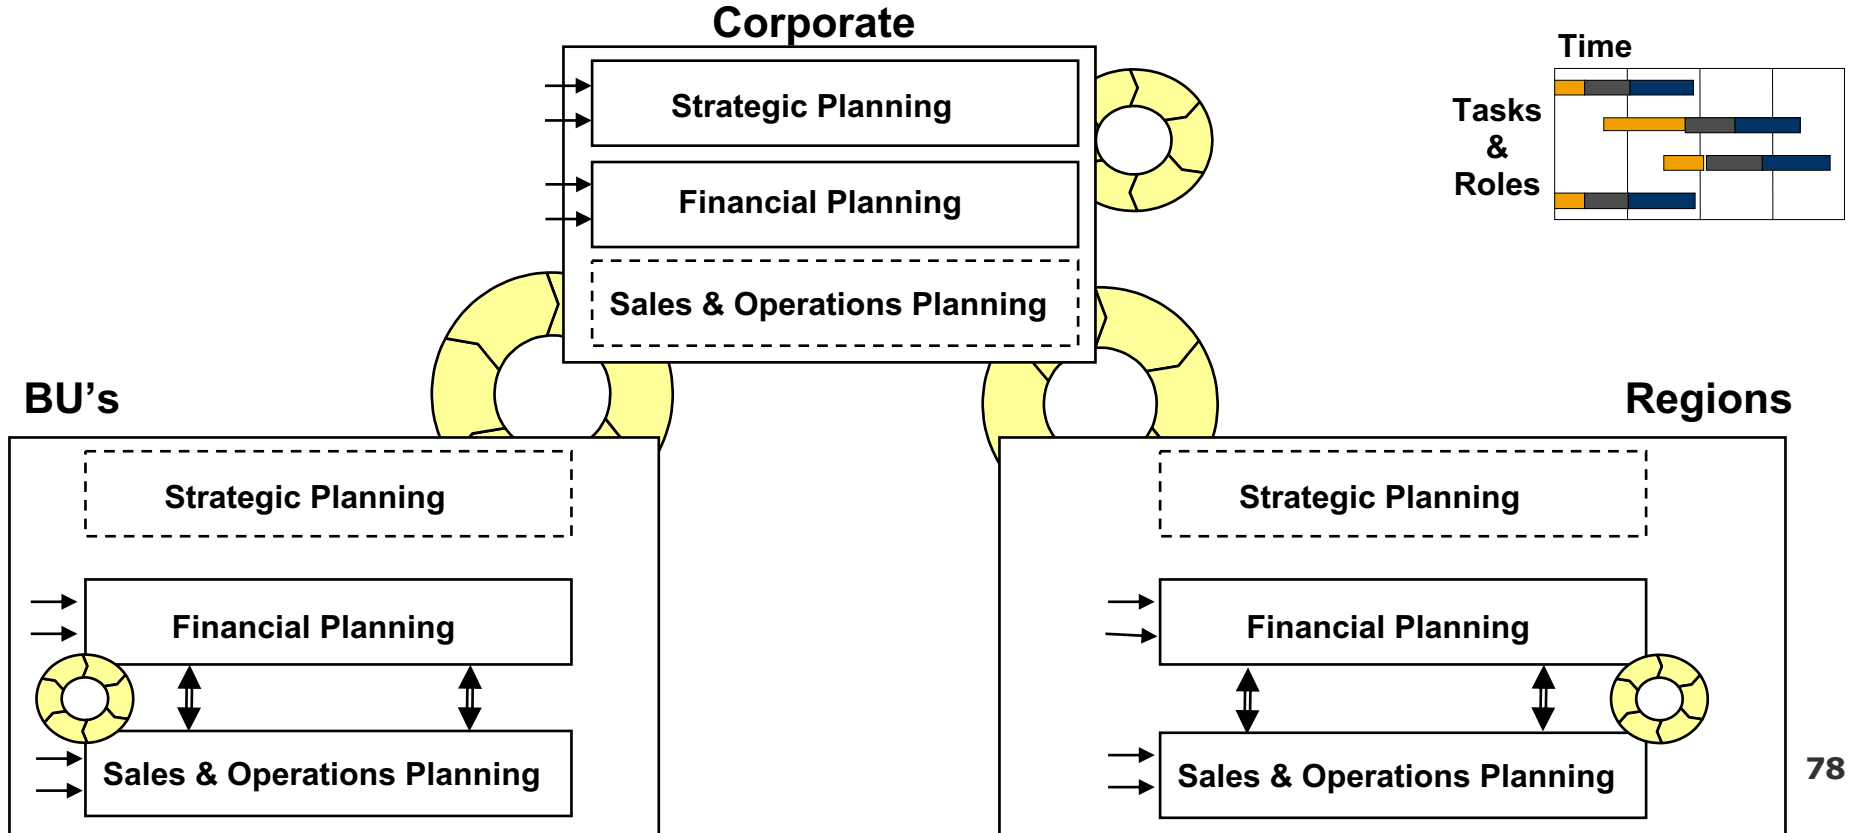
Corporate

Strategic Planning

Financial Planning

Sales & Operations Planning

Time

Tasks & Roles

BU's

Strategic Planning

Financial Planning

Sales & Operations Planning

Regions

Strategic Planning

Financial Planning

Sales & Operations Planning

78